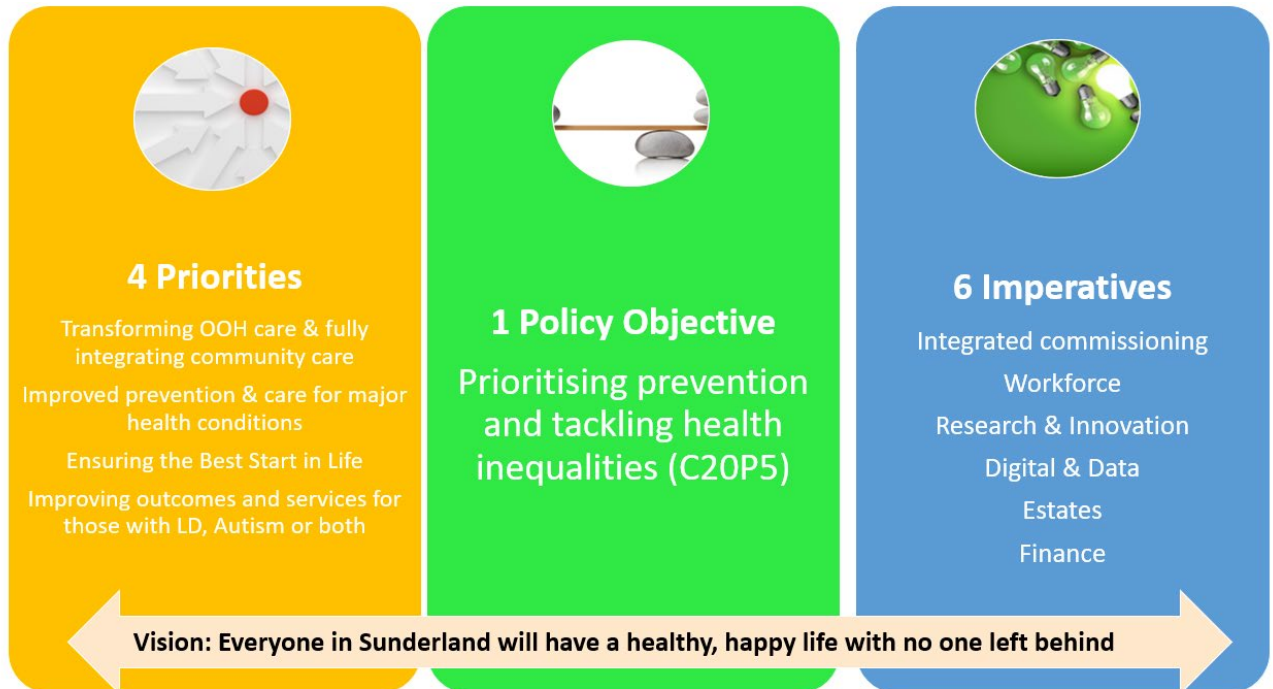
4 Priorities

Transforming OOH care & fully integrating community care

Improved prevention & care for major health conditions

Ensuring the Best Start in Life

Improving outcomes and services for those with LD, Autism or both

1 Policy Objective

Prioritising prevention and tackling health inequalities (C20P5)

6 Imperatives

Integrated commissioning

Workforce

Research & Innovation

Digital & Data

Estates

Finance

Vision: Everyone in Sunderland will have a healthy, happy life with no one left behind